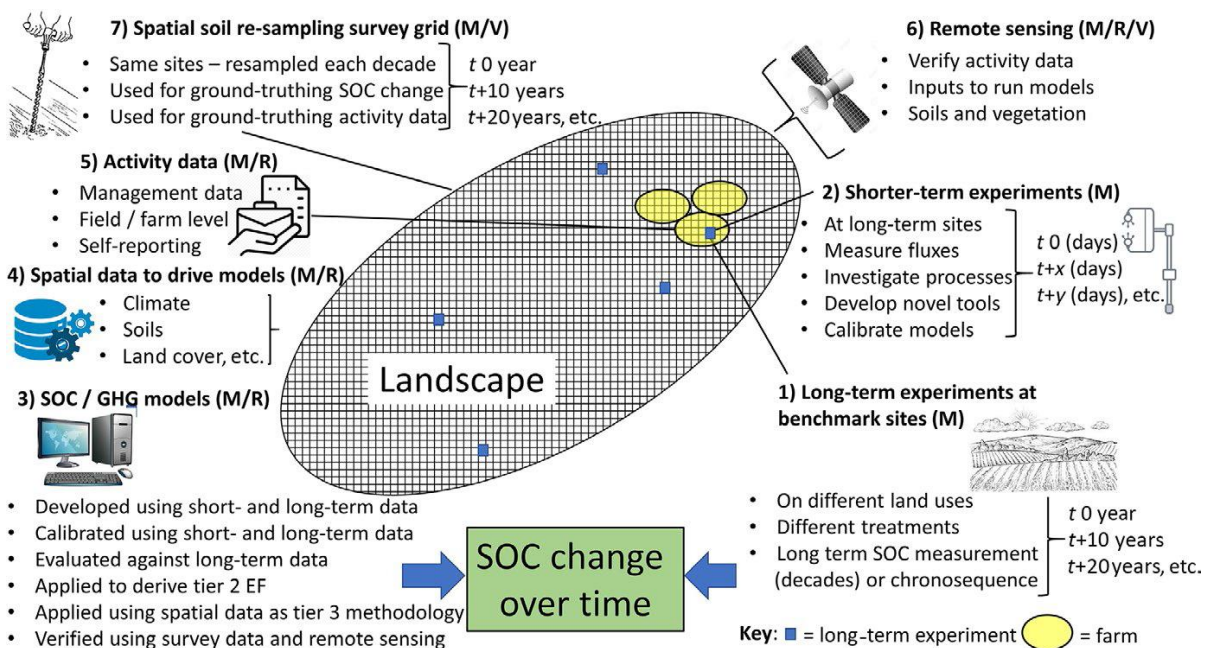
7) Spatial soil re-sampling survey grid (M/V)
• Same sites – resampled each decade
• Used for ground-truthing SOC change
• Used for ground-truthing activity data
$t$ 0 year
$t$+10 years
$t$+20 years, etc.

6) Remote sensing (M/R/V)
• Verify activity data
• Inputs to run models
• Soils and vegetation

5) Activity data (M/R)
• Management data
• Field / farm level
• Self-reporting

2) Shorter-term experiments (M)
• At long-term sites
• Measure fluxes
• Investigate processes
• Develop novel tools
• Calibrate models
$t$ 0 (days)
$t$+$x$ (days)
$t$+$y$ (days), etc.

4) Spatial data to drive models (M/R)
• Climate
• Soils
• Land cover, etc.

Landscape

3) SOC / GHG models (M/R)
• Developed using short- and long-term data
• Calibrated using short- and long-term data
• Evaluated against long-term data
• Applied to derive tier 2 EF
• Applied using spatial data as tier 3 methodology
• Verified using survey data and remote sensing

1) Long-term experiments at benchmark sites (M)
• On different land uses
• Different treatments
• Long term SOC measurement (decades) or chronosequence
$t$ 0 year
$t$+10 years
$t$+20 years, etc.

SOC change over time

Key: ■ = long-term experiment = farm